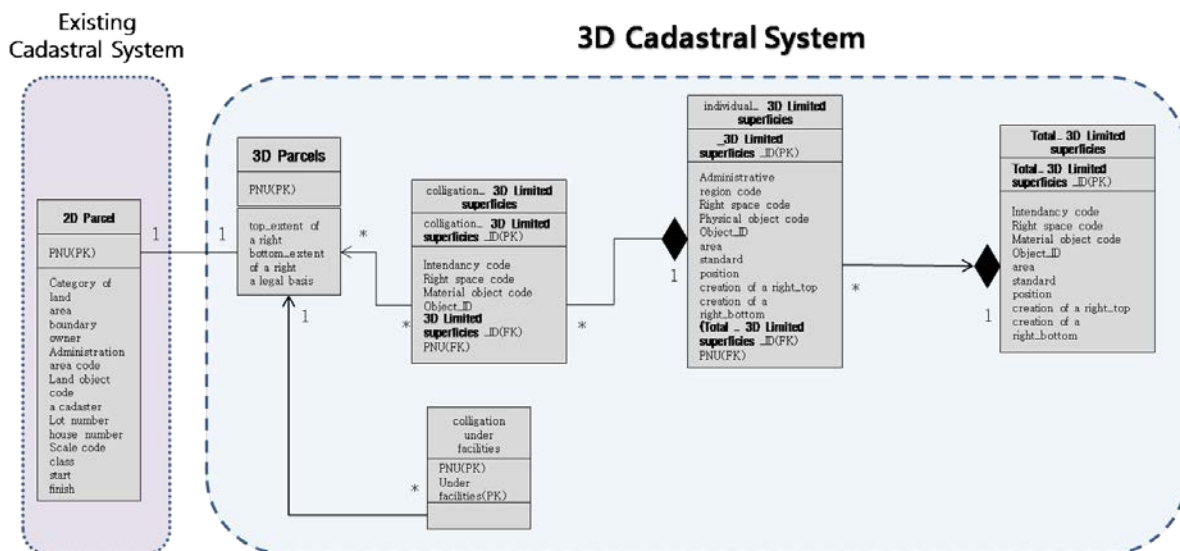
Existing Cadastral System

3D Cadastral System

2D Parcel

PNU(PK)

Category of land
area
boundary
owner
Administration area code
Land object code
a cadaster
Lot number
house number
Scale code
class
start
finish

1

1

3D Parcels

PNU(PK)

top_extent of a right
bottom_extent of a right
a legal basis

1

*

colligation_ 3D Limited superficies

colligation_ 3D Limited superficies _ID(PK)

Intendancy code
Right space code
Material object code
Object_ID
3D Limited superficies _ID(FK)
PNU(FK)

*

*

1

individual_ 3D Limited superficies

_3D Limited superficies _ID(PK)

Administrative region code
Right space code
Physical object code
Object_ID
area
standard
position
creation of a right_top
creation of a right_bottom
(Total _ 3D Limited superficies _ID(FK)
PNU(FK)

*

1

Total_ 3D Limited superficies

Total_ 3D Limited superficies _ID(PK)

Intendancy code
Right space code
Material object code
Object_ID
area
standard
position
creation of a right_top
creation of a right_bottom

colligation under facilities

PNU(PK)
Under facilities(PK)

*